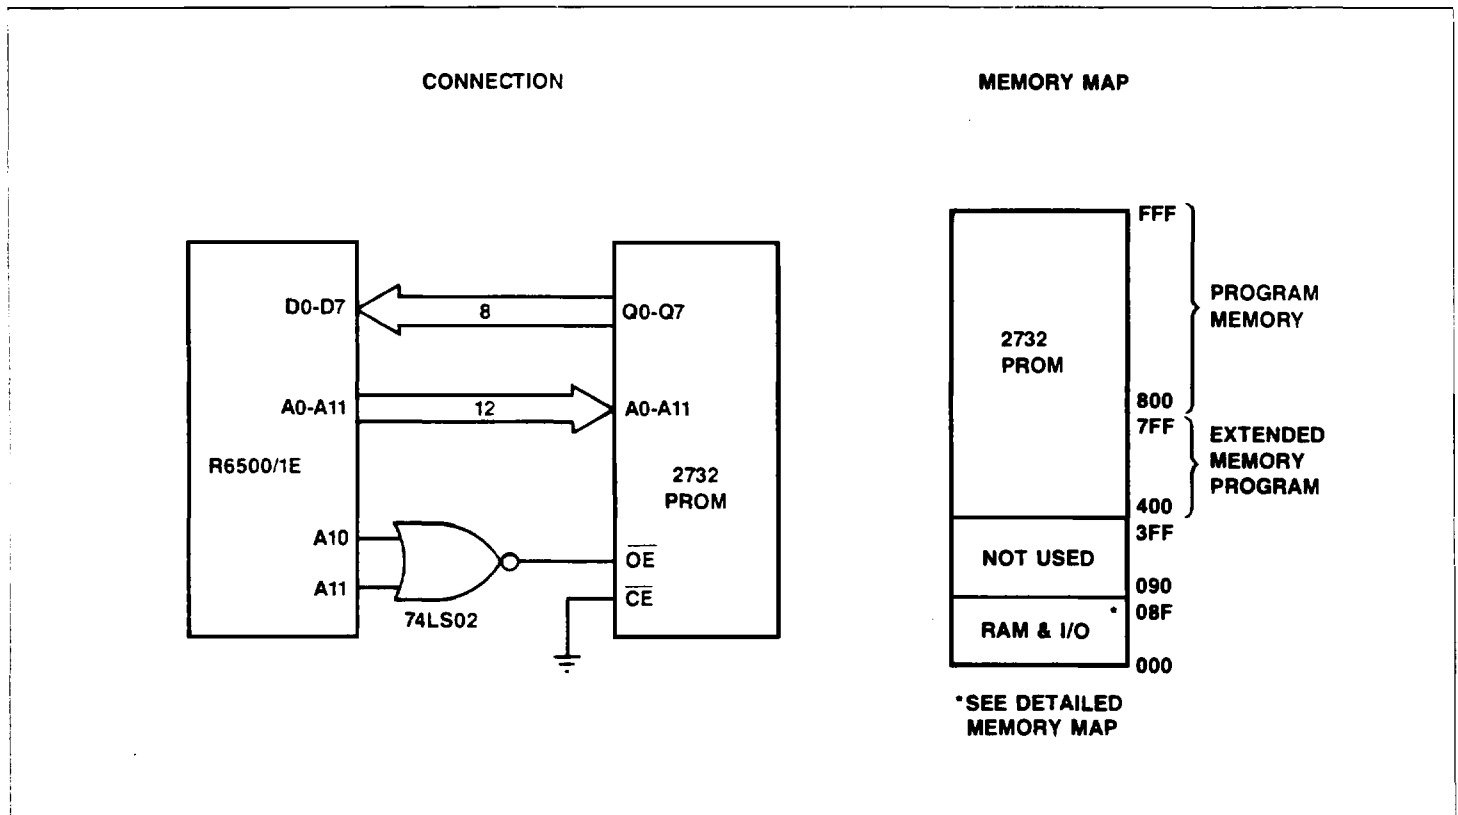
CONNECTION

MEMORY MAP

D0-D7

8

Q0-Q7

A0-A11

12

A0-A11

R6500/1E

2732
PROM

A10

A11

74LS02

$\overline{OE}$

$\overline{CE}$

2732
PROM

FFF

PROGRAM
MEMORY

800

7FF

EXTENDED
MEMORY
PROGRAM

400

3FF

NOT USED

090

08F

RAM & I/O

*

000

*SEE DETAILED
MEMORY MAP